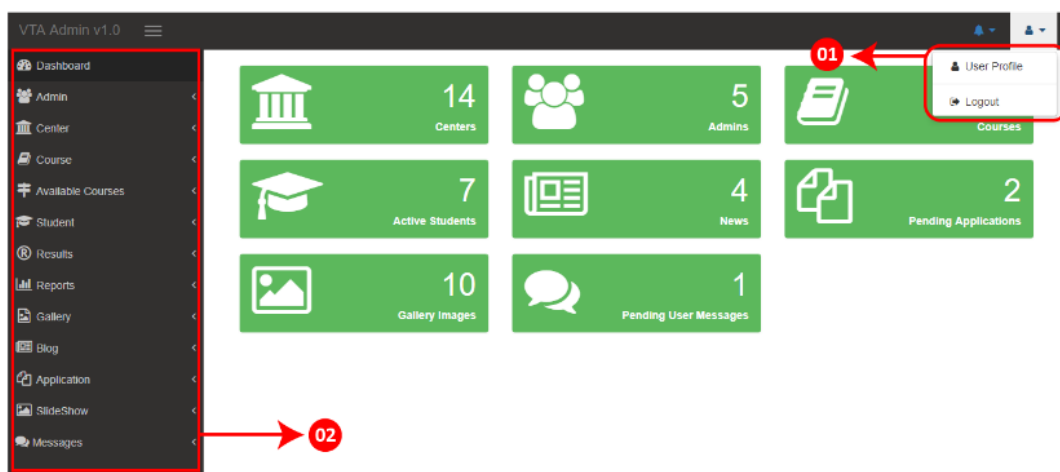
VTA Admin v1.0

Dashboard
Admin
Center
Course
Available Courses
Student
Results
Reports
Gallery
Blog
Application
SlideShow
Messages

14
Centers

5
Admins

Courses

User Profile
Logout

01

7
Active Students

4
News

2
Pending Applications

10
Gallery Images

1
Pending User Messages

02